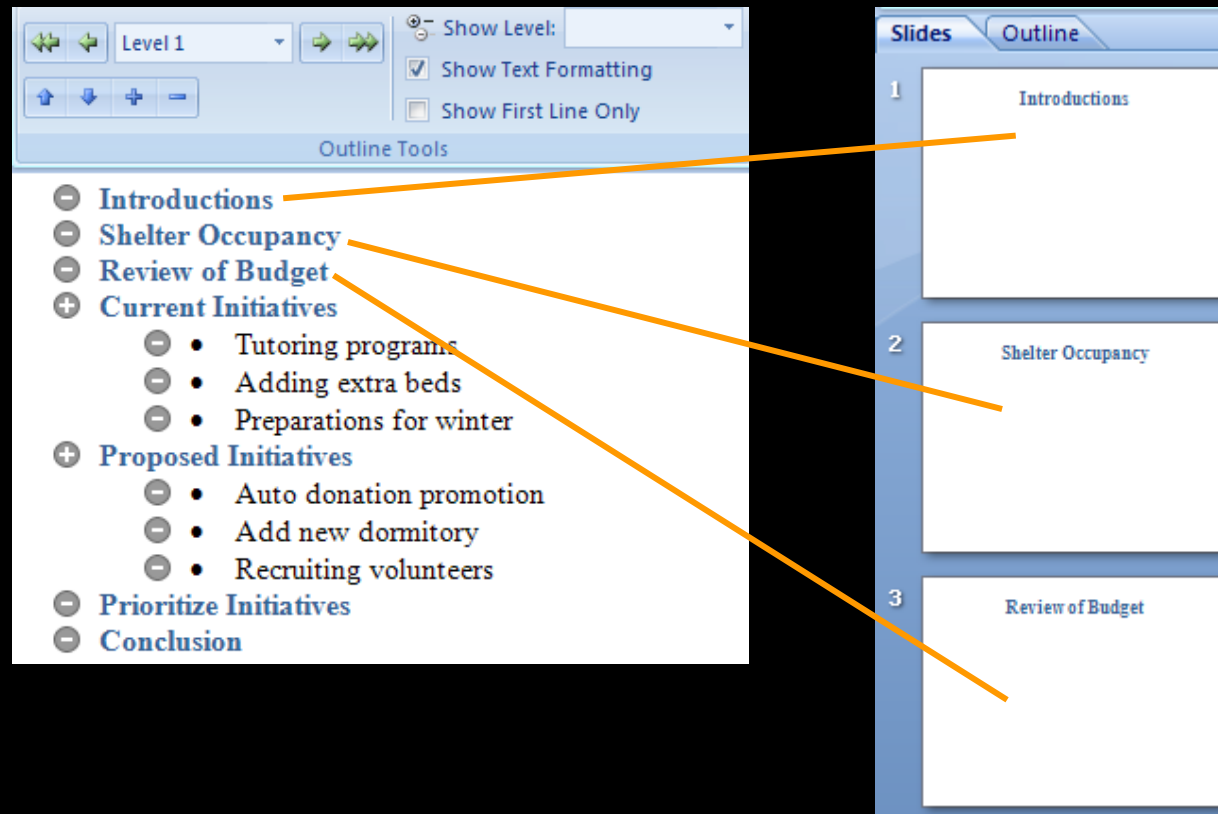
Level 1

Show Level:

Show Text Formatting

Show First Line Only

Outline Tools

Introductions

Shelter Occupancy

Review of Budget

Current Initiatives

- Tutoring programs
- Adding extra beds
- Preparations for winter

Proposed Initiatives

- Auto donation promotion
- Add new dormitory
- Recruiting volunteers

Prioritize Initiatives

Conclusion

Slides | Outline

1

Introductions

2

Shelter Occupancy

3

Review of Budget